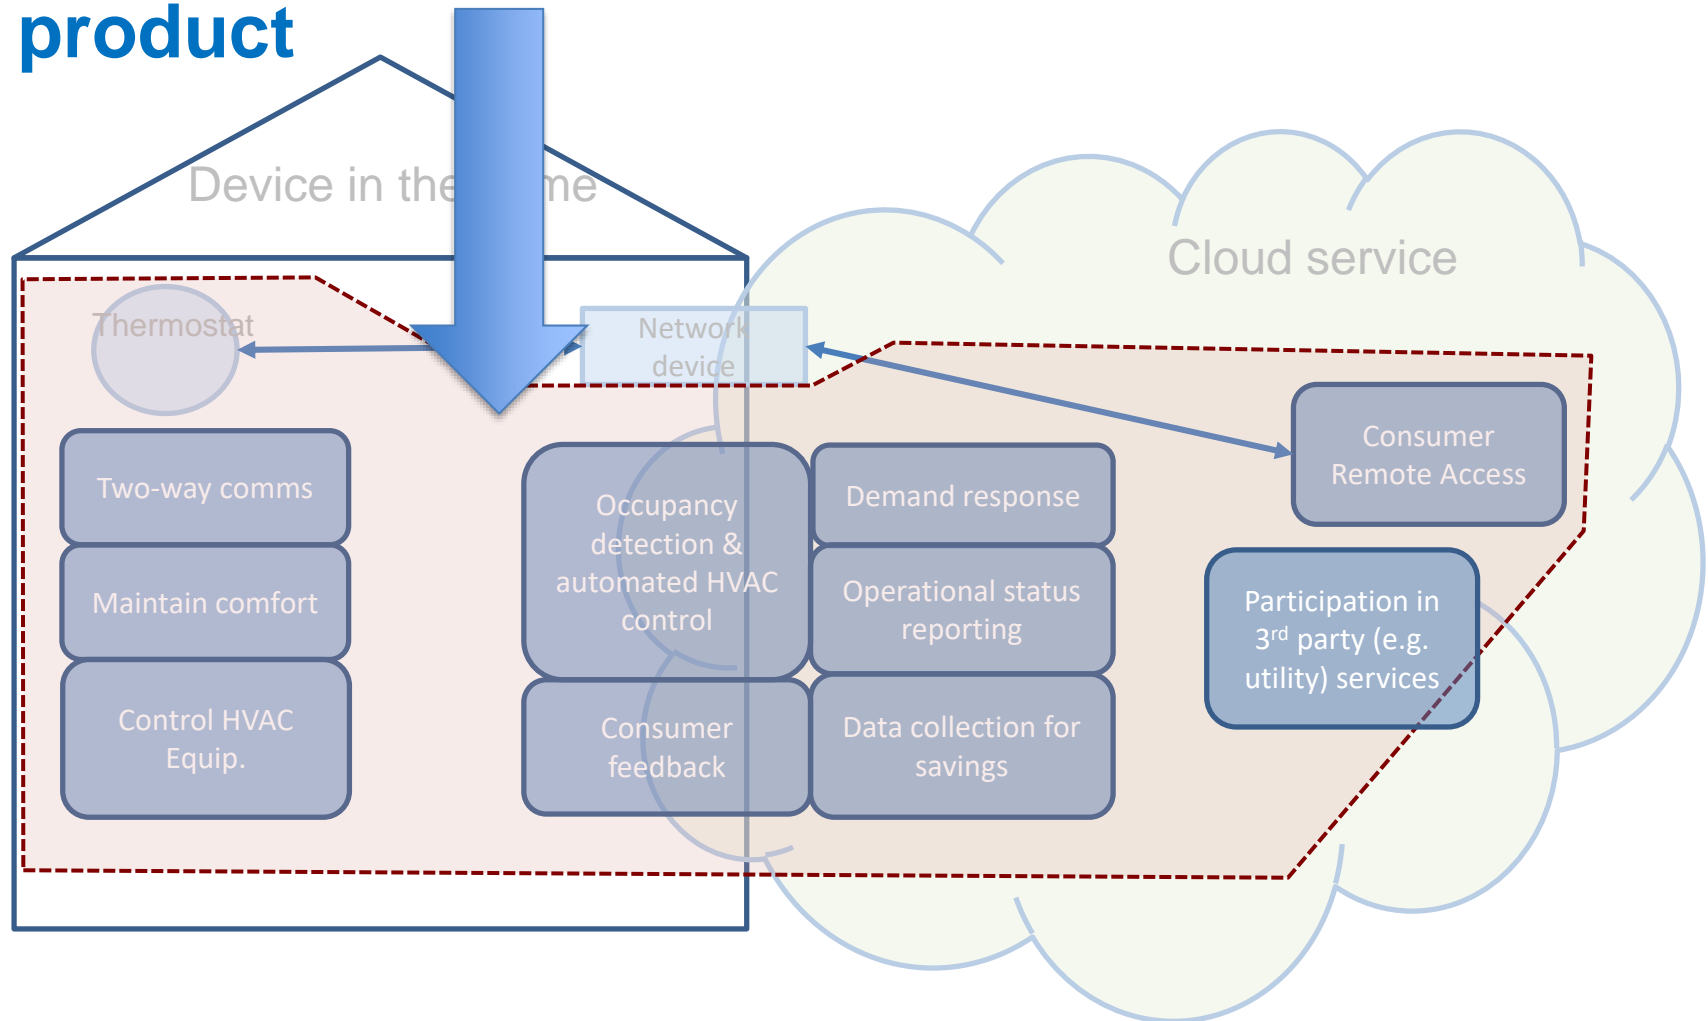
product

Device in the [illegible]me

Cloud service

Thermostat

Network device

Consumer Remote Access

Two-way comms

Maintain comfort

Control HVAC Equip.

Occupancy detection & automated HVAC control

Consumer feedback

Demand response

Operational status reporting

Data collection for savings

Participation in 3$^{rd}$ party (e.g. utility) services